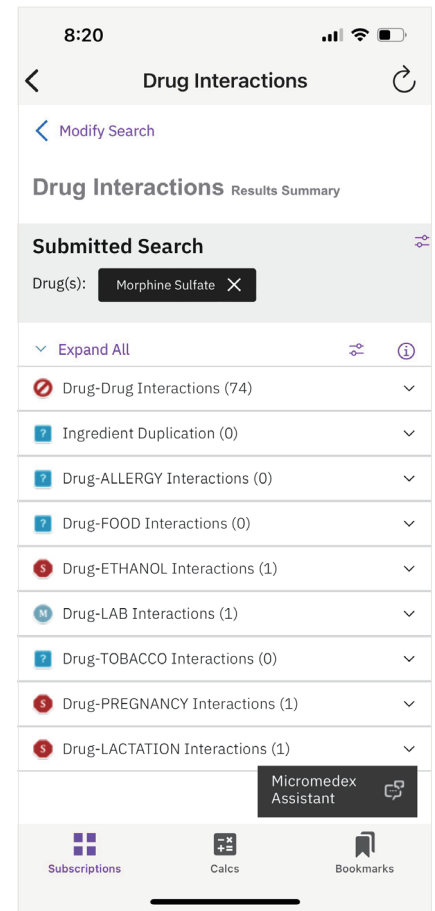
8:20

Drug Interactions

Modify Search

Drug Interactions Results Summary

Submitted Search

Drug(s): Morphine Sulfate

Expand All

Drug-Drug Interactions (74)

Ingredient Duplication (0)

Drug-ALLERGY Interactions (0)

Drug-FOOD Interactions (0)

Drug-ETHANOL Interactions (1)

Drug-LAB Interactions (1)

Drug-TOBACCO Interactions (0)

Drug-PREGNANCY Interactions (1)

Drug-LACTATION Interactions (1)

Micromedex Assistant

Subscriptions Calcs Bookmarks